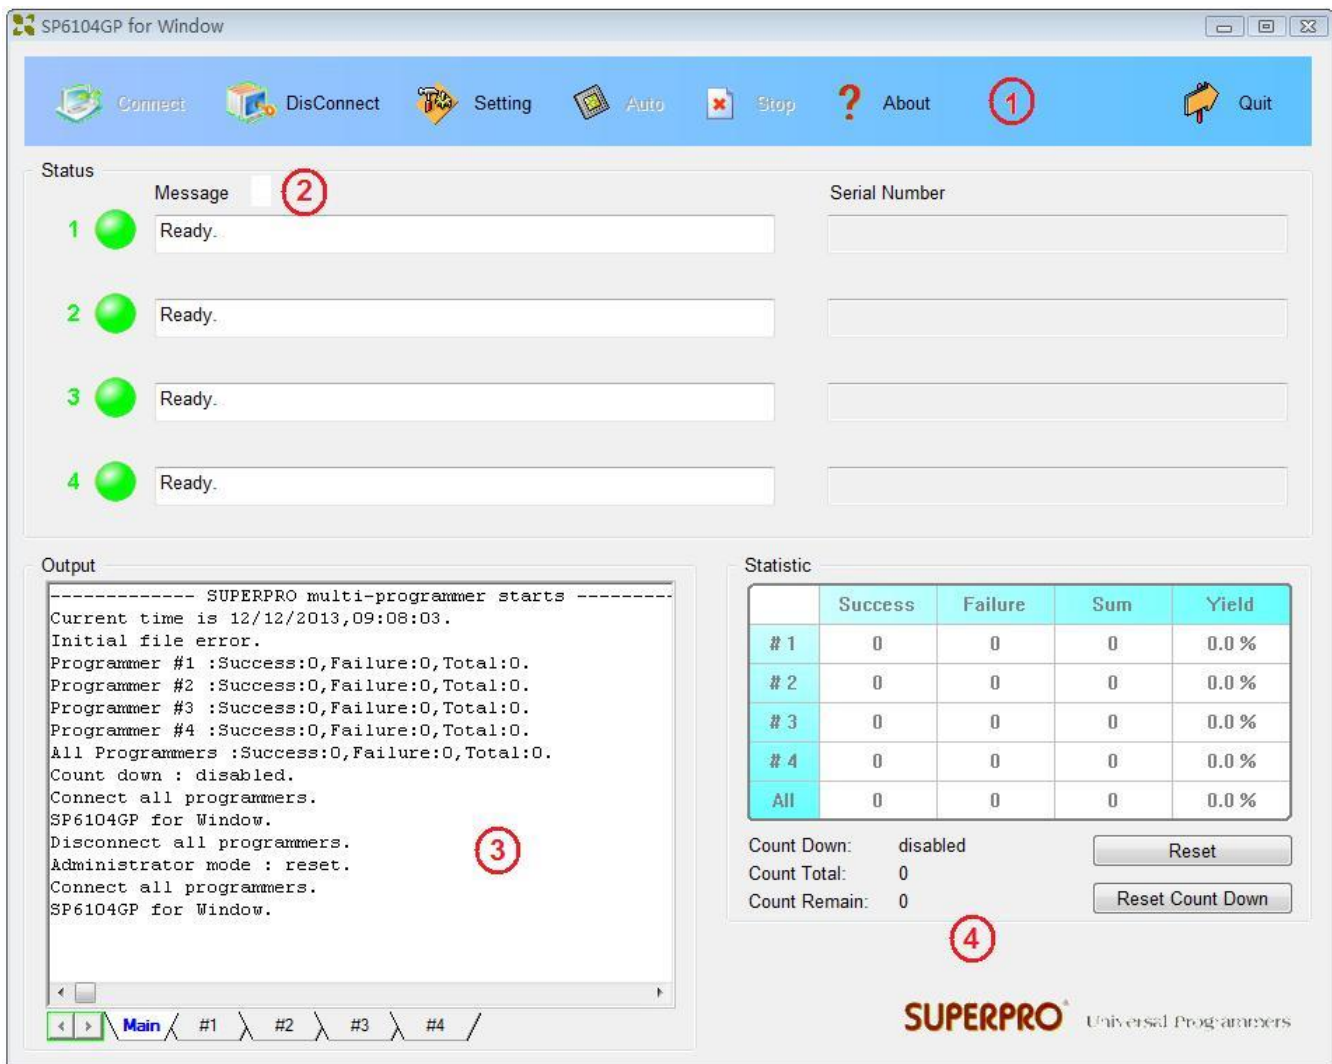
SP6104GP for Window

Connect DisConnect Setting Auto Stop About 1 Quit

Status

Message 2

Serial Number

1 Ready.

2 Ready.

3 Ready.

4 Ready.

Output

------------- SUPERPRO multi-programmer starts ---------
Current time is 12/12/2013,09:08:03.
Initial file error.
Programmer #1 :Success:0,Failure:0,Total:0.
Programmer #2 :Success:0,Failure:0,Total:0.
Programmer #3 :Success:0,Failure:0,Total:0.
Programmer #4 :Success:0,Failure:0,Total:0.
All Programmers :Success:0,Failure:0,Total:0.
Count down : disabled.
Connect all programmers.
SP6104GP for Window.
Disconnect all programmers.
Administrator mode : reset.
Connect all programmers.
SP6104GP for Window.

3

Main #1 #2 #3 #4

Statistic

| | Success | Failure | Sum | Yield |
|---|---|---|---|---|
| # 1 | 0 | 0 | 0 | 0.0 % |
| # 2 | 0 | 0 | 0 | 0.0 % |
| # 3 | 0 | 0 | 0 | 0.0 % |
| # 4 | 0 | 0 | 0 | 0.0 % |
| All | 0 | 0 | 0 | 0.0 % |

Count Down: disabled
Count Total: 0
Count Remain: 0

Reset

Reset Count Down

4

SUPERPRO Universal Programmers